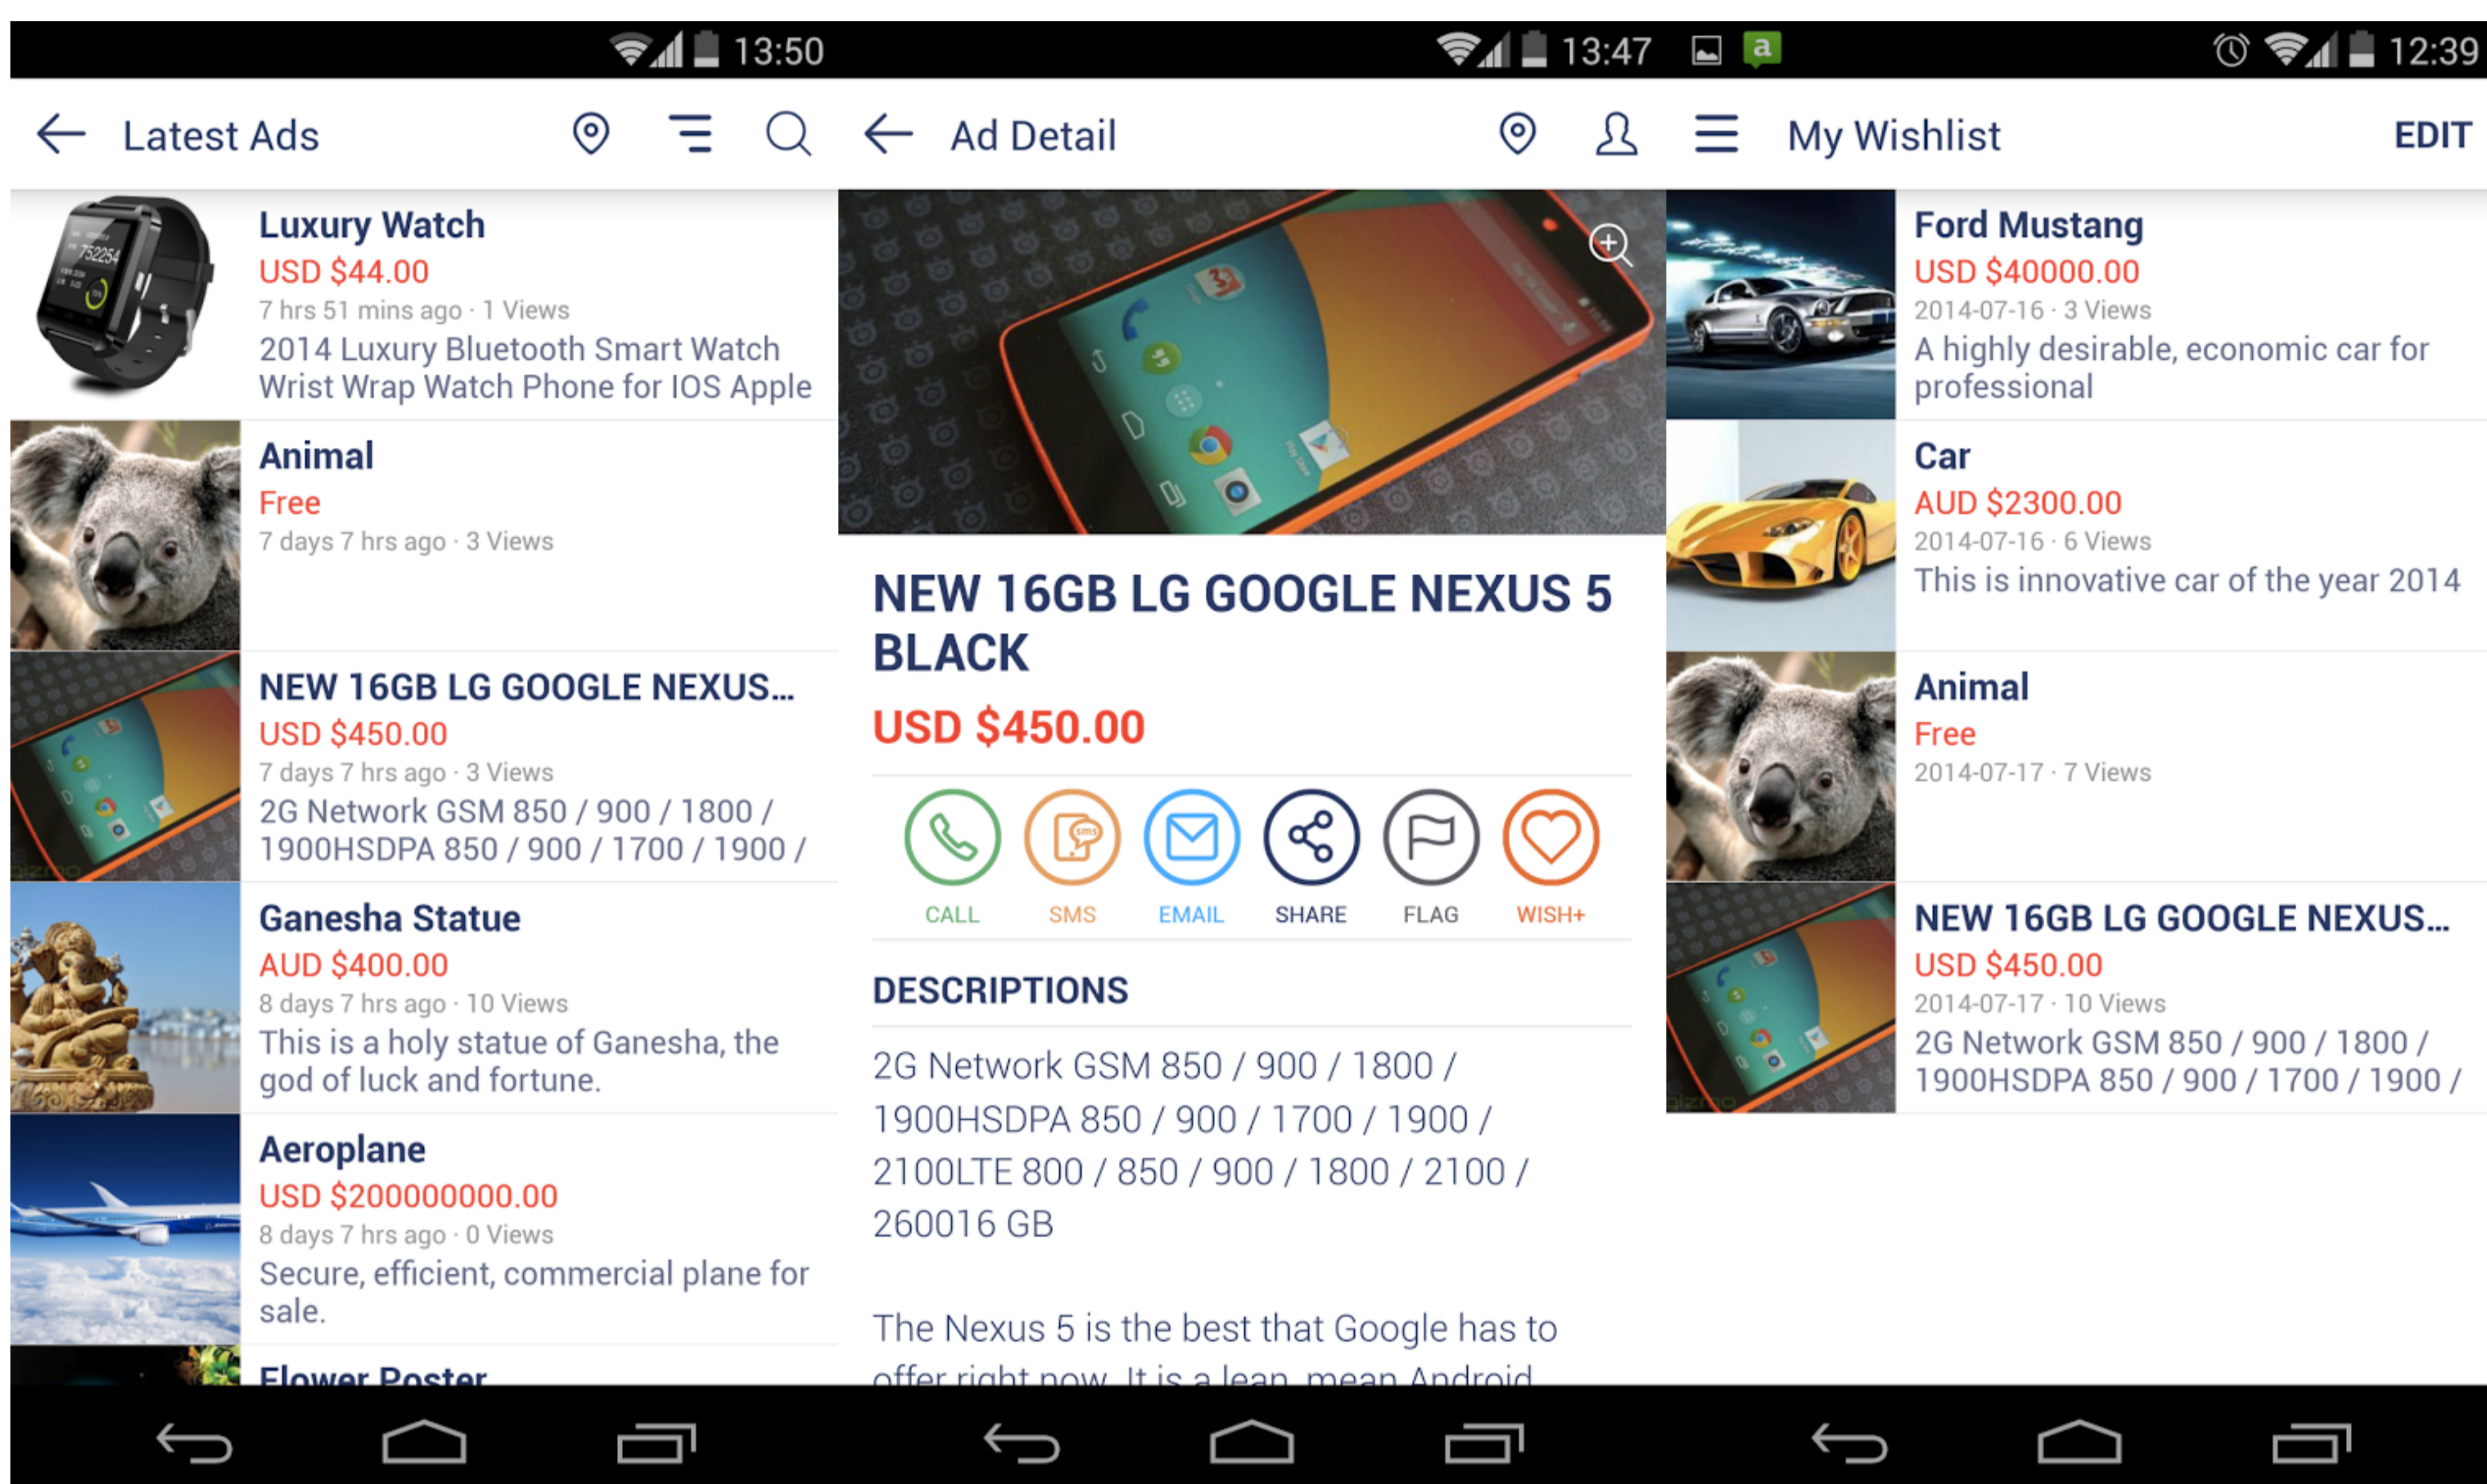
13:50

Latest Ads

Luxury Watch
USD $44.00
7 hrs 51 mins ago · 1 Views
2014 Luxury Bluetooth Smart Watch Wrist Wrap Watch Phone for IOS Apple

Animal
Free
7 days 7 hrs ago · 3 Views

NEW 16GB LG GOOGLE NEXUS...
USD $450.00
7 days 7 hrs ago · 3 Views
2G Network GSM 850 / 900 / 1800 / 1900HSDPA 850 / 900 / 1700 / 1900 /

Ganesha Statue
AUD $400.00
8 days 7 hrs ago · 10 Views
This is a holy statue of Ganesha, the god of luck and fortune.

Aeroplane
USD $200000000.00
8 days 7 hrs ago · 0 Views
Secure, efficient, commercial plane for sale.

Flower Poster

13:47

Ad Detail

NEW 16GB LG GOOGLE NEXUS 5 BLACK
USD $450.00

CALL SMS EMAIL SHARE FLAG WISH+

DESCRIPTIONS

2G Network GSM 850 / 900 / 1800 / 1900HSDPA 850 / 900 / 1700 / 1900 / 2100LTE 800 / 850 / 900 / 1800 / 2100 / 260016 GB

The Nexus 5 is the best that Google has to offer right now. It is a lean, mean Android

12:39

My Wishlist
EDIT

Ford Mustang
USD $40000.00
2014-07-16 · 3 Views
A highly desirable, economic car for professional

Car
AUD $2300.00
2014-07-16 · 6 Views
This is innovative car of the year 2014

Animal
Free
2014-07-17 · 7 Views

NEW 16GB LG GOOGLE NEXUS...
USD $450.00
2014-07-17 · 10 Views
2G Network GSM 850 / 900 / 1800 / 1900HSDPA 850 / 900 / 1700 / 1900 /